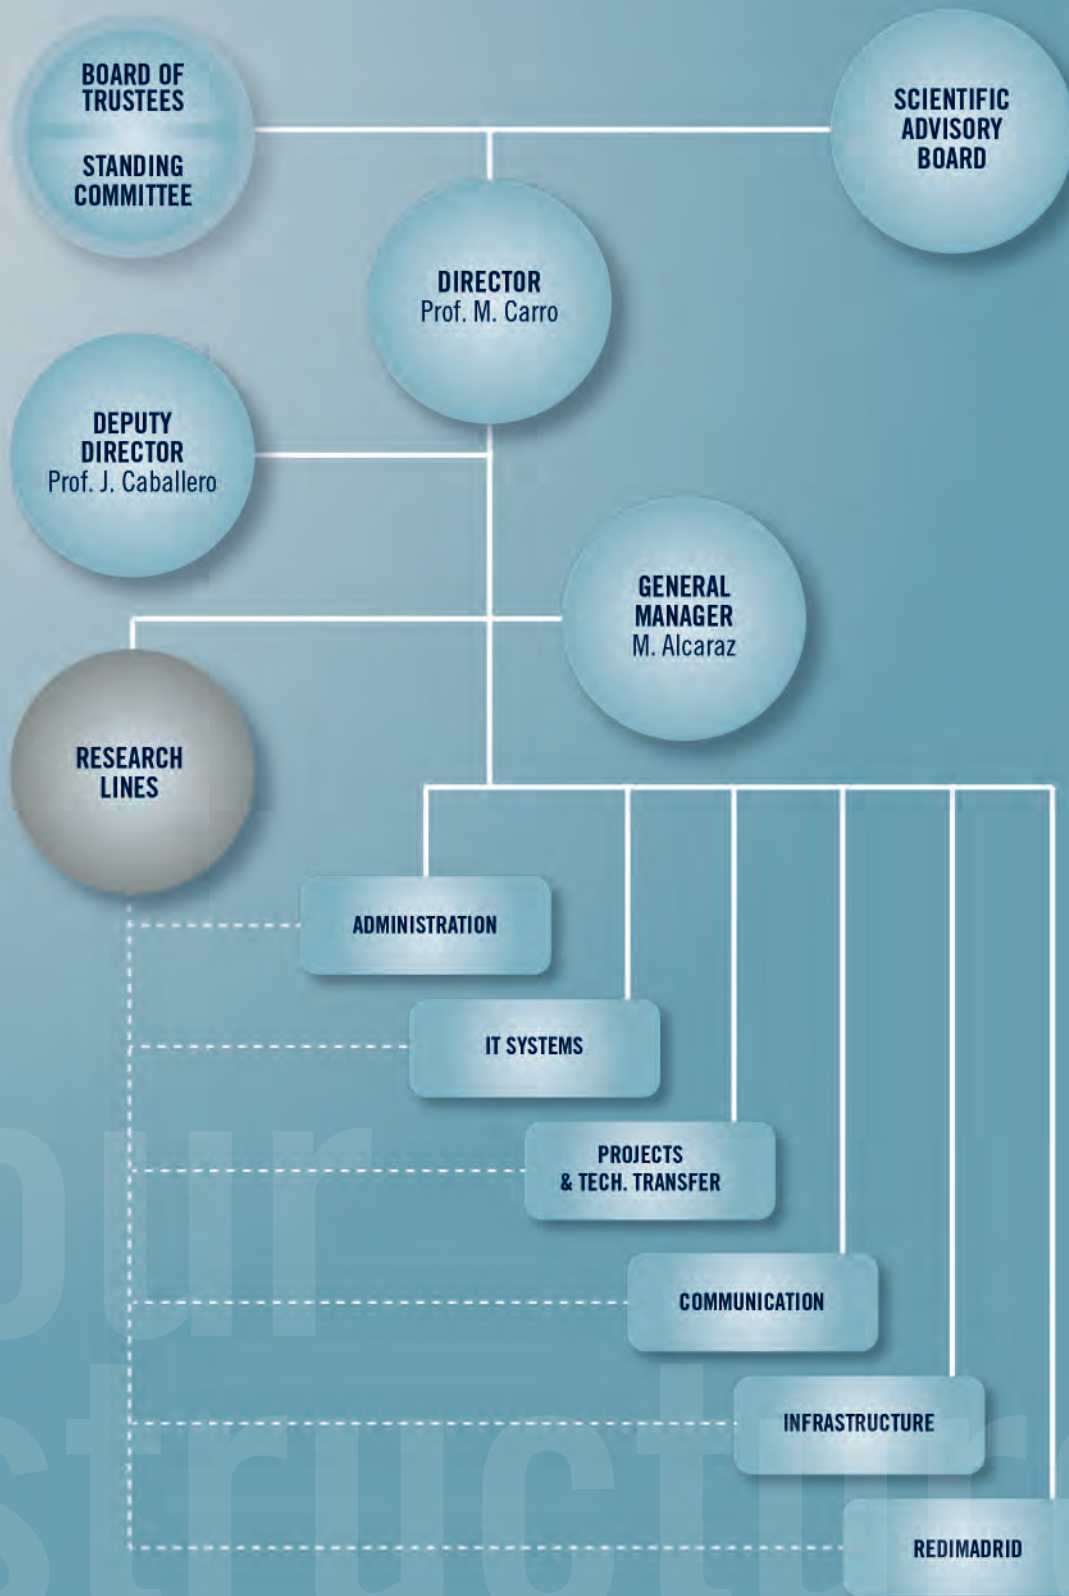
BOARD OF TRUSTEES

STANDING COMMITTEE

SCIENTIFIC ADVISORY BOARD

DIRECTOR
Prof. M. Carro

DEPUTY DIRECTOR
Prof. J. Caballero

GENERAL MANAGER
M. Alcaraz

RESEARCH LINES

ADMINISTRATION

IT SYSTEMS

PROJECTS & TECH. TRANSFER

COMMUNICATION

INFRASTRUCTURE

REDIMADRID

our structure